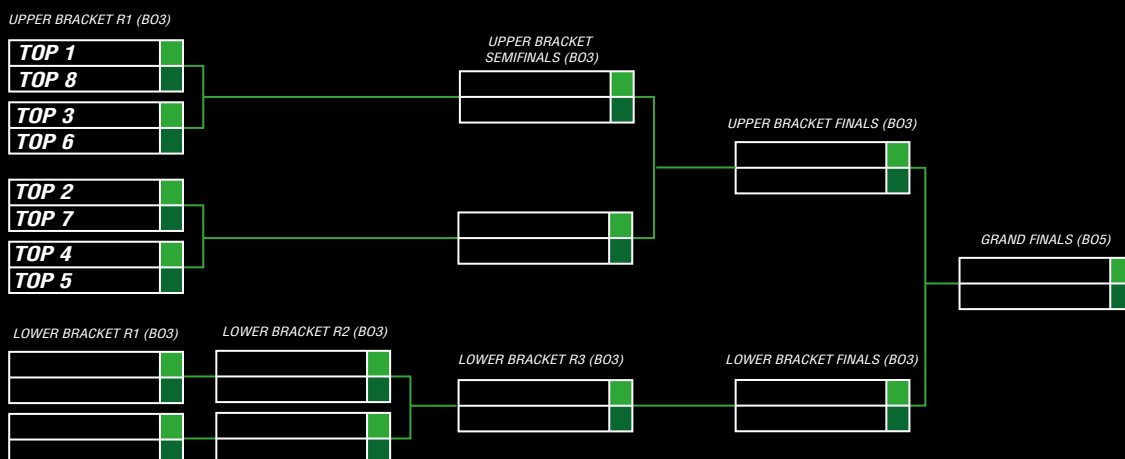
UPPER BRACKET R1 (BO3)

TOP 1
TOP 8
TOP 3
TOP 6
TOP 2
TOP 7
TOP 4
TOP 5

UPPER BRACKET SEMIFINALS (BO3)

UPPER BRACKET FINALS (BO3)

GRAND FINALS (BO5)

LOWER BRACKET R1 (BO3)

LOWER BRACKET R2 (BO3)

LOWER BRACKET R3 (BO3)

LOWER BRACKET FINALS (BO3)